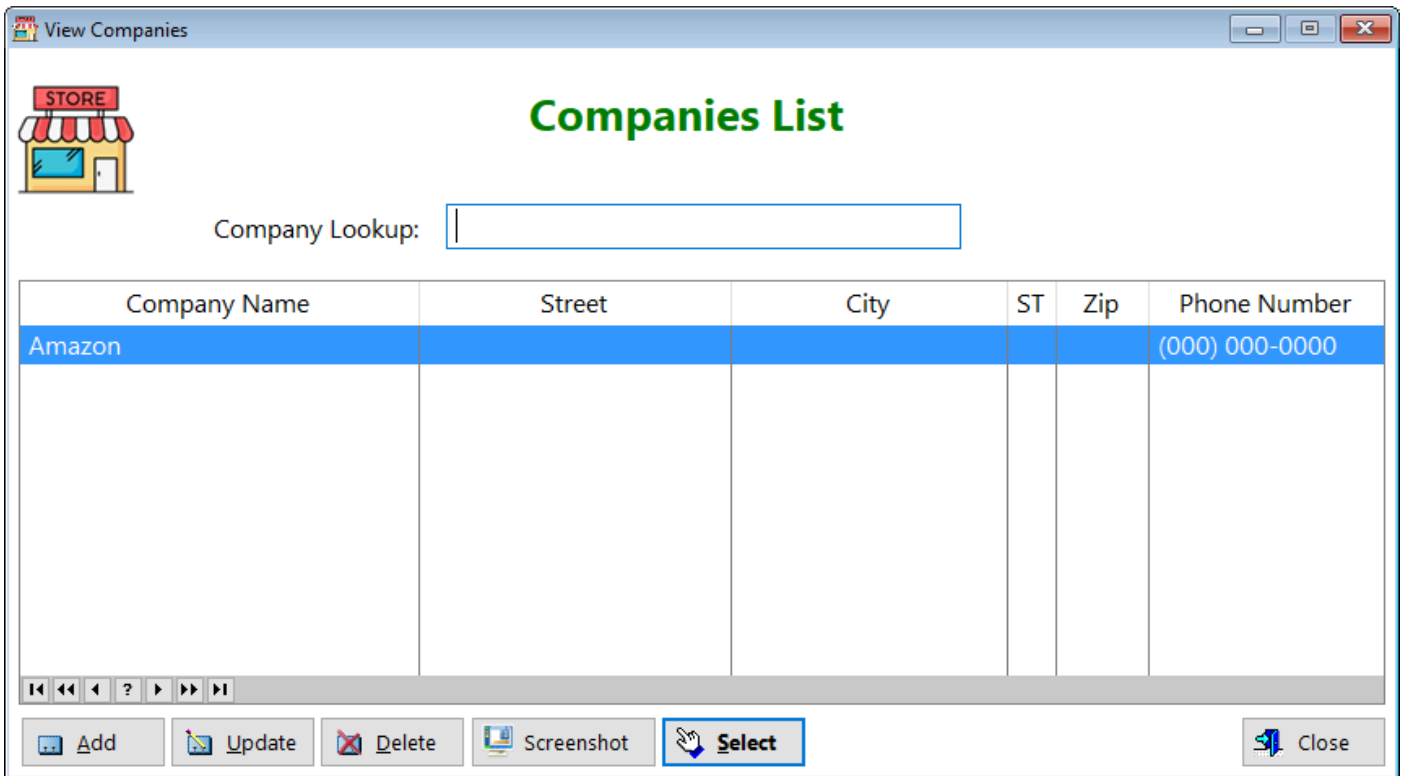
View Companies

STORE

Companies List

Company Lookup:

| Company Name | Street | City | ST | Zip | Phone Number |
|---|---|---|---|---|---|
| Amazon | | | | | (000) 000-0000 |

?

Add Update Delete Screenshot Select Close